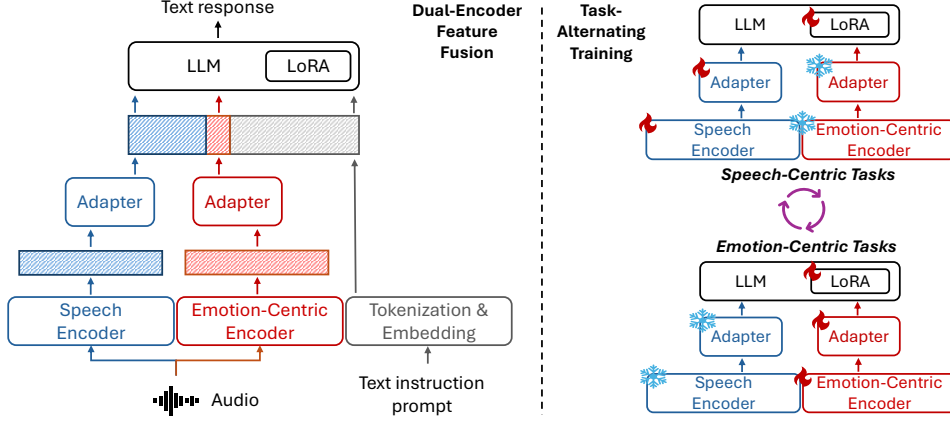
Text response

LLM
LoRA

Adapter
Adapter

Speech Encoder
Emotion-Centric Encoder
Tokenization & Embedding

Audio
Text instruction prompt

Dual-Encoder Feature Fusion

Task-Alternating Training

LLM
LoRA
Adapter
Adapter
Speech Encoder
Emotion-Centric Encoder

Speech-Centric Tasks

Emotion-Centric Tasks

LLM
LoRA
Adapter
Adapter
Speech Encoder
Emotion-Centric Encoder